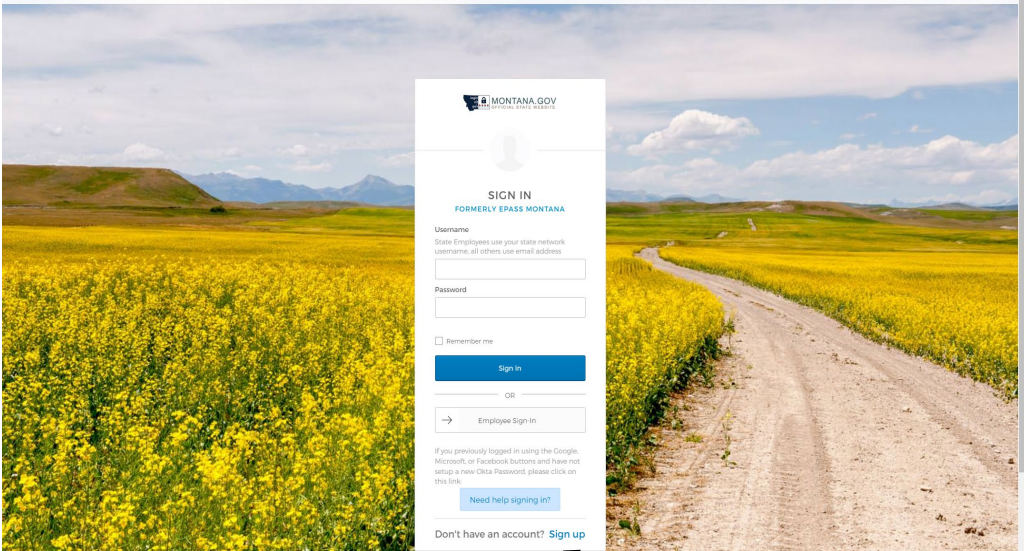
MONTANA.GOV
OFFICIAL STATE WEBSITE

SIGN IN
FORMERLY EPASS MONTANA

Username
State Employees use your state network username, all others use email address

Password

Remember me

Sign In

OR

Employee Sign-In

If you previously logged in using the Google, Microsoft, or Facebook buttons and have not setup a new Okta Password, please click on this link.

Need help signing in?

Don't have an account? Sign up